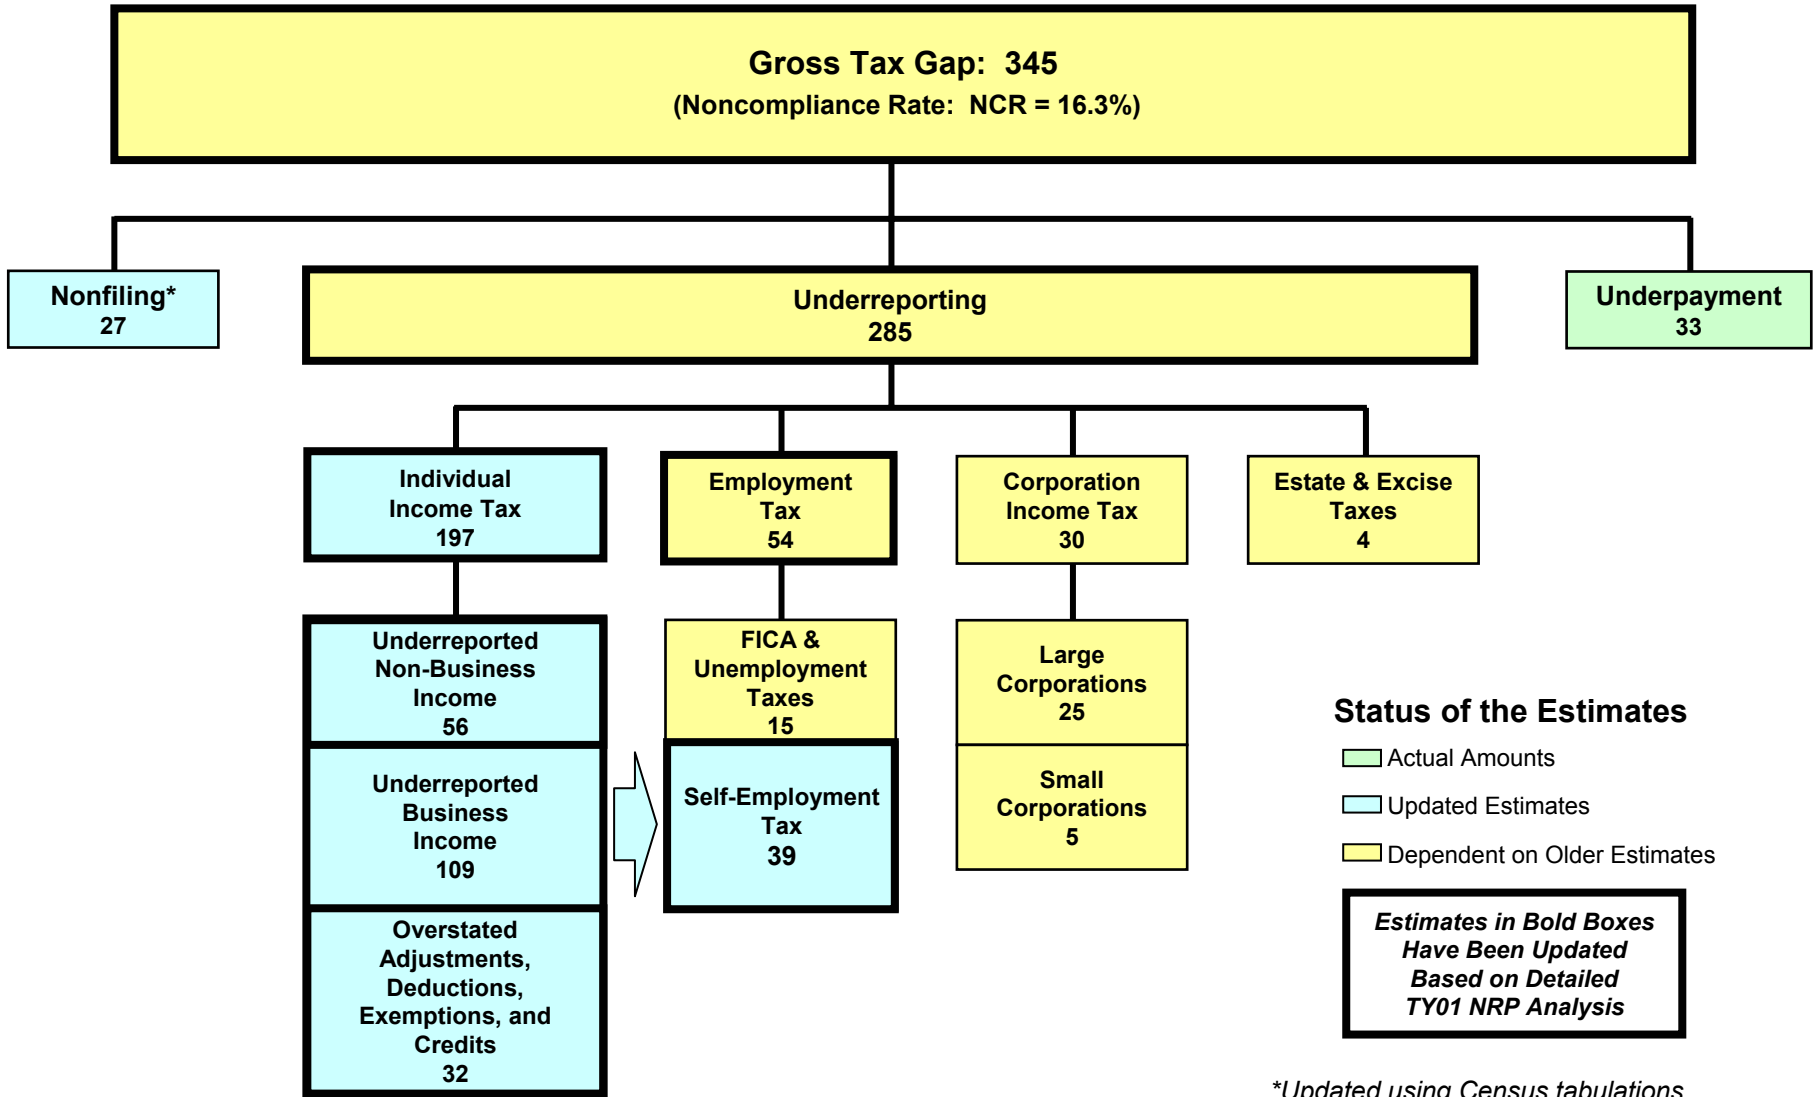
Gross Tax Gap: 345
(Noncompliance Rate: NCR = 16.3%)

Nonfiling*
27

Underreporting
285

Underpayment
33

Individual Income Tax
197

Employment Tax
54

Corporation Income Tax
30

Estate & Excise Taxes
4

Underreported Non-Business Income
56

Underreported Business Income
109

Overstated Adjustments, Deductions, Exemptions, and Credits
32

FICA & Unemployment Taxes
15

Self-Employment Tax
39

Large Corporations
25

Small Corporations
5

Status of the Estimates

Actual Amounts

Updated Estimates

Dependent on Older Estimates

Estimates in Bold Boxes Have Been Updated Based on Detailed TY01 NRP Analysis

*Updated using Census tabulations